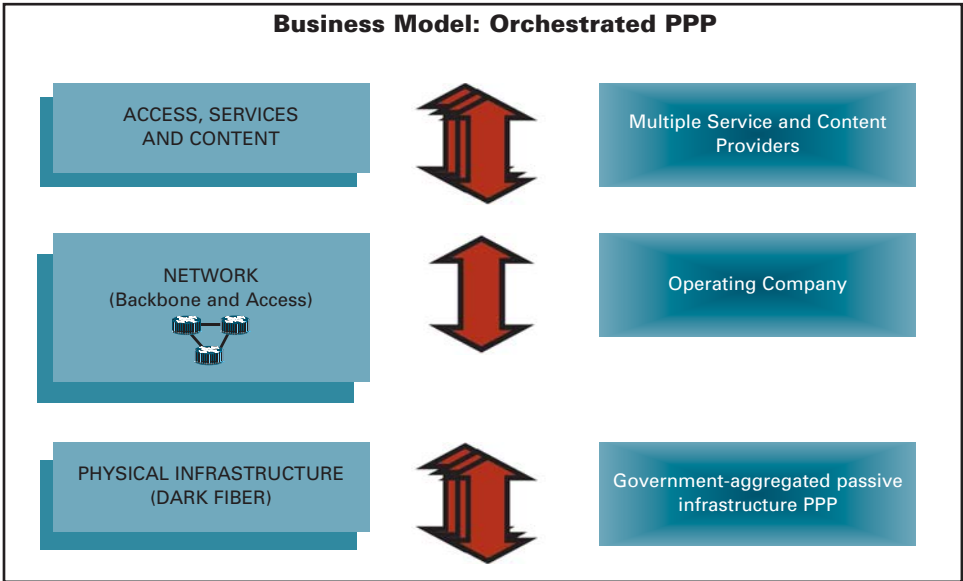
Business Model: Orchestrated PPP

ACCESS, SERVICES AND CONTENT

Multiple Service and Content Providers

NETWORK (Backbone and Access)

Operating Company

PHYSICAL INFRASTRUCTURE (DARK FIBER)

Government-aggregated passive infrastructure PPP